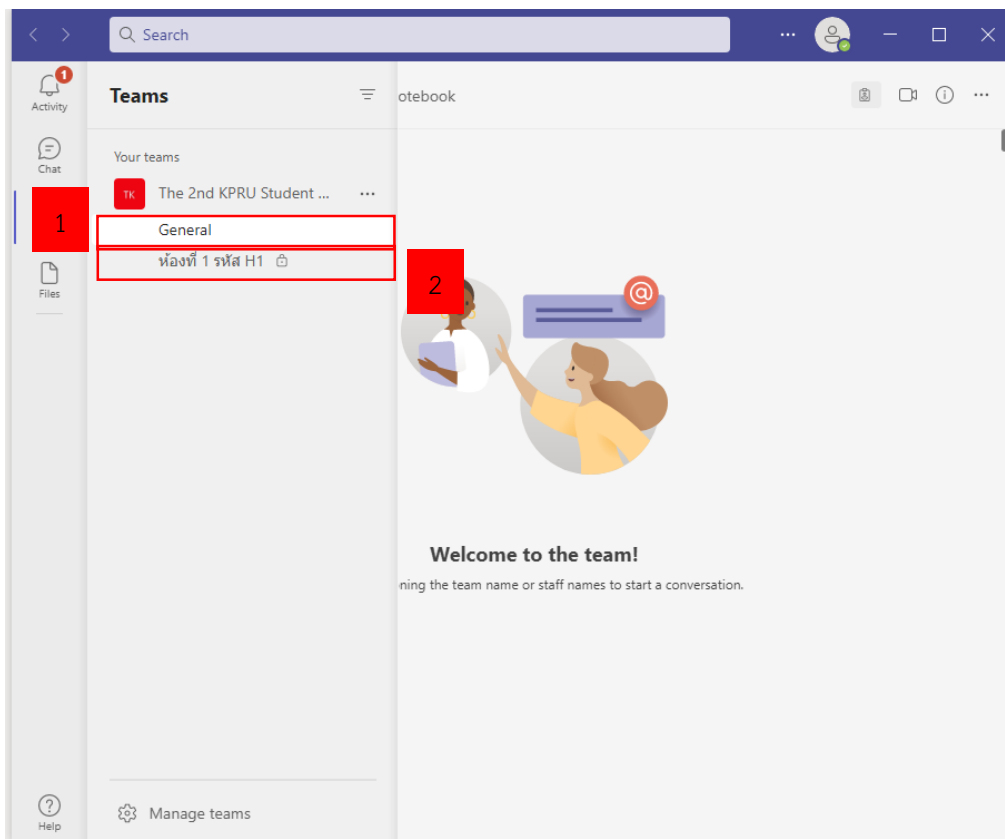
Search

1
Activity

Chat

Files

Help

Teams

Your teams

TK The 2nd KPRU Student ...

1

General

ห้องที่ 1 รหัส H1

2

otebook

Welcome to the team!

ning the team name or staff names to start a conversation.

Manage teams